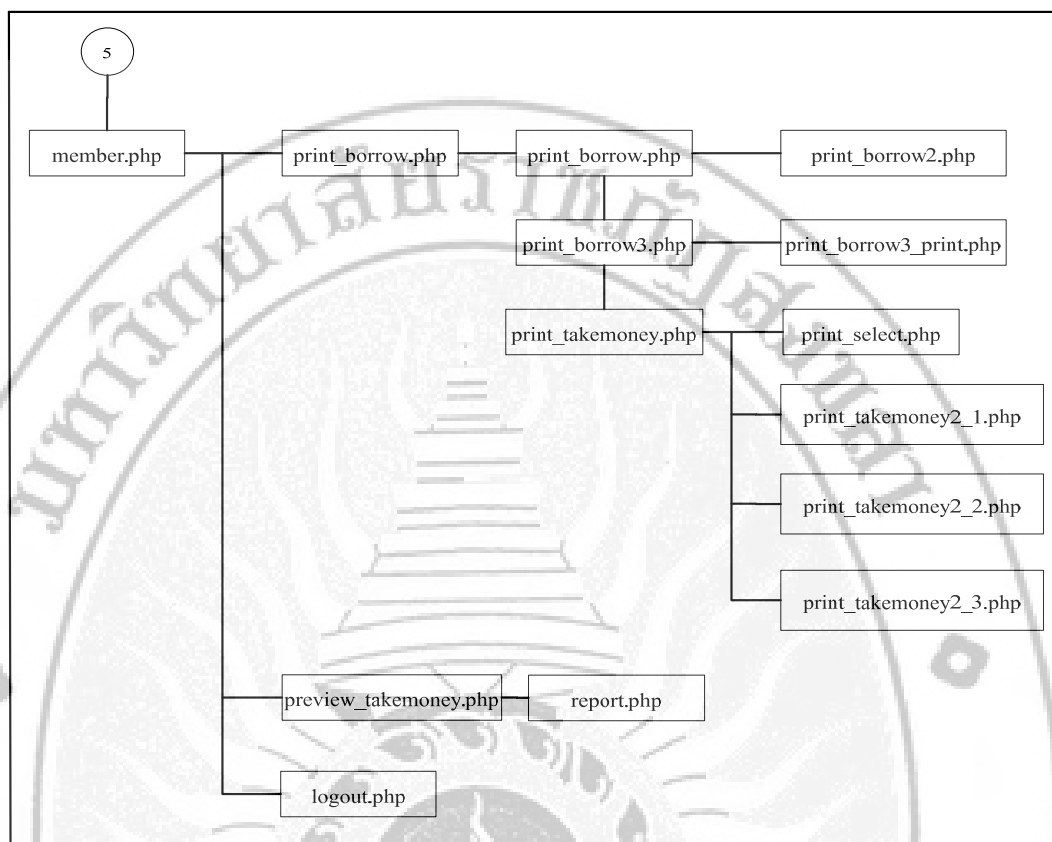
5

member.php

print_borrow.php

print_borrow.php

print_borrow2.php

print_borrow3.php

print_borrow3_print.php

print_takemoney.php

print_select.php

print_takemoney2_1.php

print_takemoney2_2.php

print_takemoney2_3.php

preview_takemoney.php

report.php

logout.php